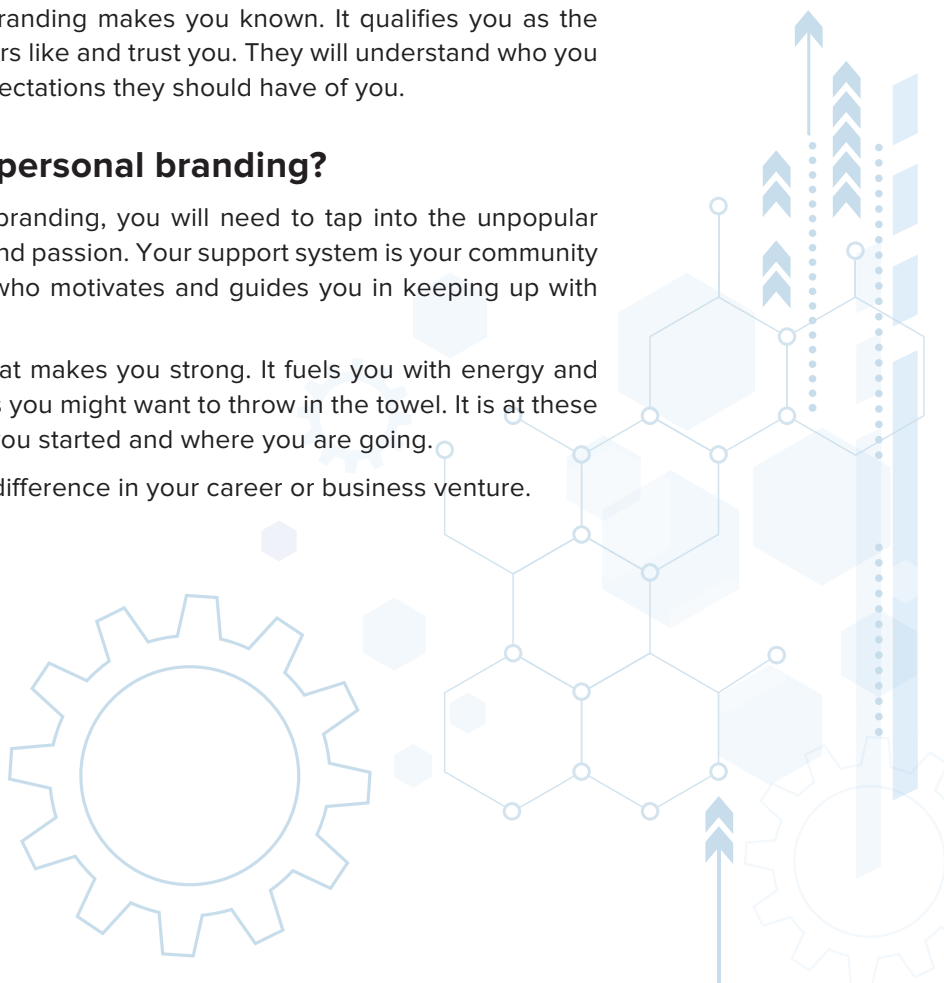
branding makes you known. It qualifies you as the rs like and trust you. They will understand who you ectations they should have of you.

personal branding?

branding, you will need to tap into the unpopular nd passion. Your support system is your community who motivates and guides you in keeping up with

at makes you strong. It fuels you with energy and you might want to throw in the towel. It is at these ou started and where you are going.

difference in your career or business venture.